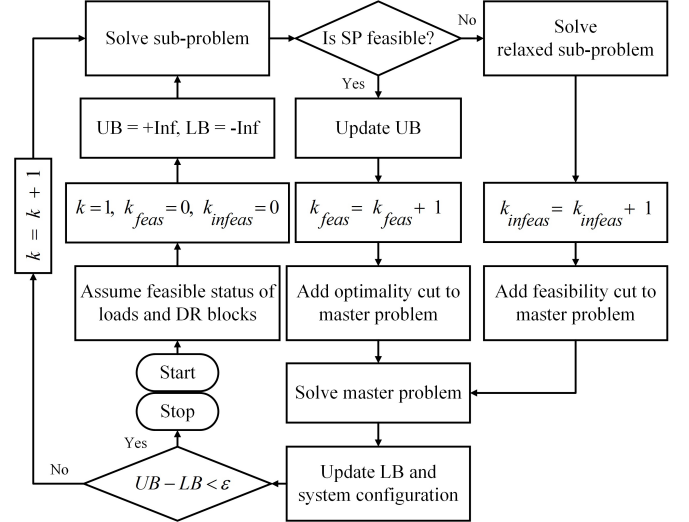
Solve sub-problem

Is SP feasible?

No

Solve relaxed sub-problem

Yes

$UB = +Inf, LB = -Inf$

Update UB

$k = k + 1$

$k = 1,\ k_{feas} = 0,\ k_{infeas} = 0$

$k_{feas} = k_{feas} + 1$

$k_{infeas} = k_{infeas} + 1$

Assume feasible status of loads and DR blocks

Add optimality cut to master problem

Add feasibility cut to master problem

Start

Stop

Solve master problem

Yes

No

$UB - LB < \varepsilon$

Update LB and system configuration